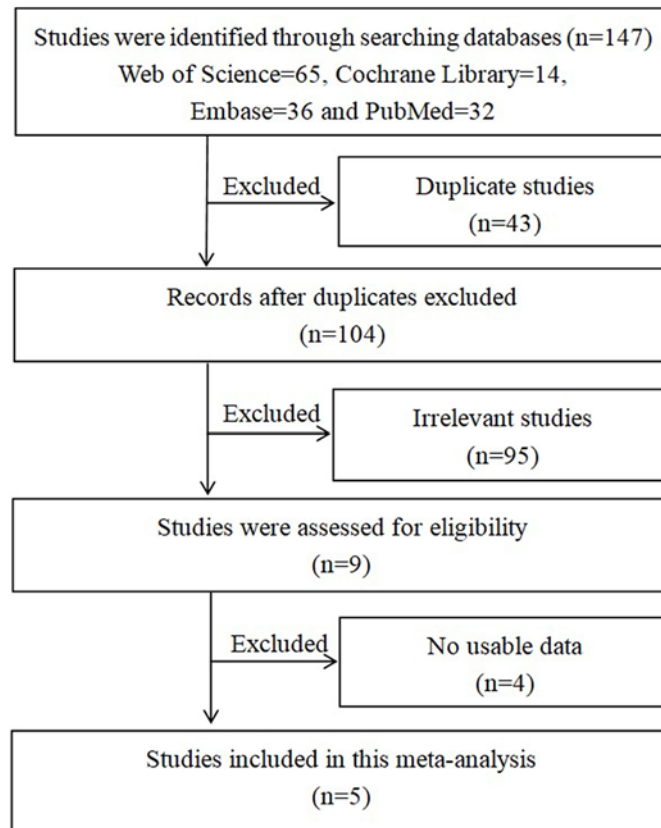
Studies were identified through searching databases (n=147)
Web of Science=65, Cochrane Library=14, Embase=36 and PubMed=32

Excluded

Duplicate studies
(n=43)

Records after duplicates excluded
(n=104)

Excluded

Irrelevant studies
(n=95)

Studies were assessed for eligibility
(n=9)

Excluded

No usable data
(n=4)

Studies included in this meta-analysis
(n=5)